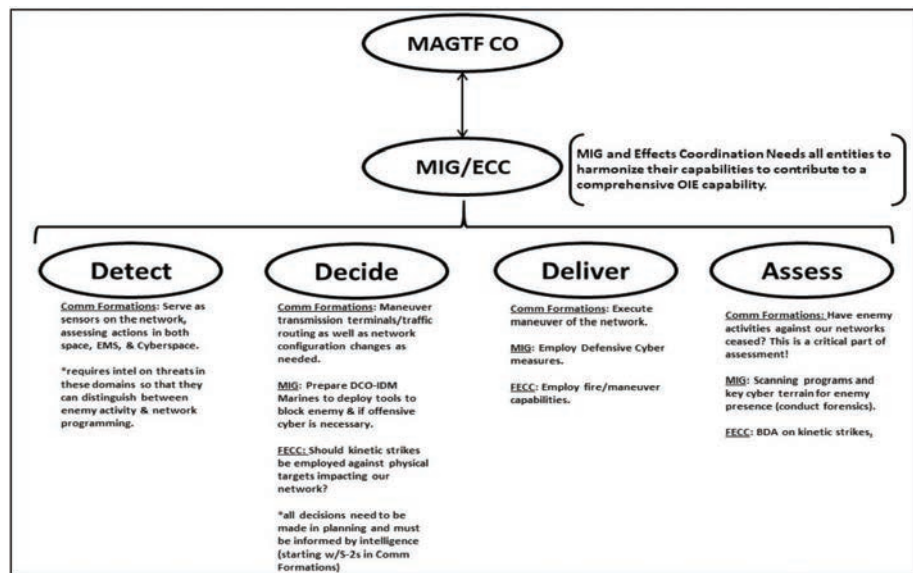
MAGTF CO

MIG/ECC

MIG and Effects Coordination Needs all entities to harmonize their capabilities to contribute to a comprehensive OIE capability.

Detect

Comm Formations: Serve as sensors on the network, assessing actions in both space, EMS, & Cyberspace.

*requires intel on threats in these domains so that they can distinguish between enemy activity & network programming.

Decide

Comm Formations: Maneuver transmission terminals/traffic routing as well as network configuration changes as needed.

MIG: Prepare DCO-IDM Marines to deploy tools to block enemy & if offensive cyber is necessary.

FECC: Should kinetic strikes be employed against physical targets impacting our network?

*all decisions need to be made in planning and must be informed by intelligence (starting w/S-2s in Comm Formations)

Deliver

Comm Formations: Execute maneuver of the network.

MIG: Employ Defensive Cyber measures.

FECC: Employ fire/maneuver capabilities.

Assess

Comm Formations: Have enemy activities against our networks ceased? This is a critical part of assessment!

MIG: Scanning programs and key cyber terrain for enemy presence (conduct forensics).

FECC: BDA on kinetic strikes,